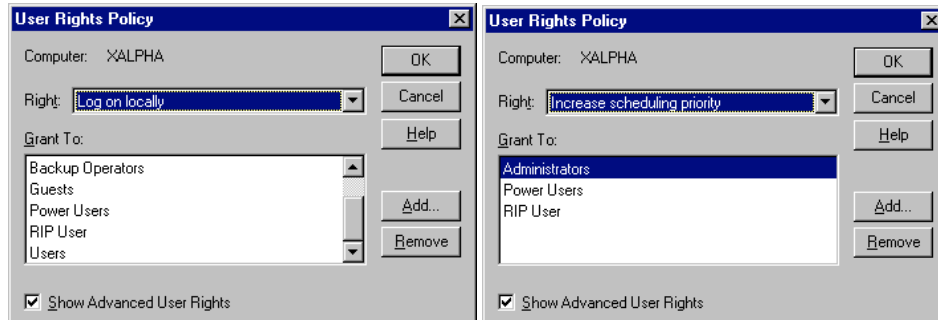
User Rights Policy

Computer: XALPHA

OK

Right: Log on locally

Cancel

Grant To:

Help

Backup Operators
Guests
Power Users
RIP User
Users

Add...

Remove

Show Advanced User Rights

User Rights Policy

Computer: XALPHA

OK

Right: Increase scheduling priority

Cancel

Grant To:

Help

Administrators
Power Users
RIP User

Add...

Remove

Show Advanced User Rights